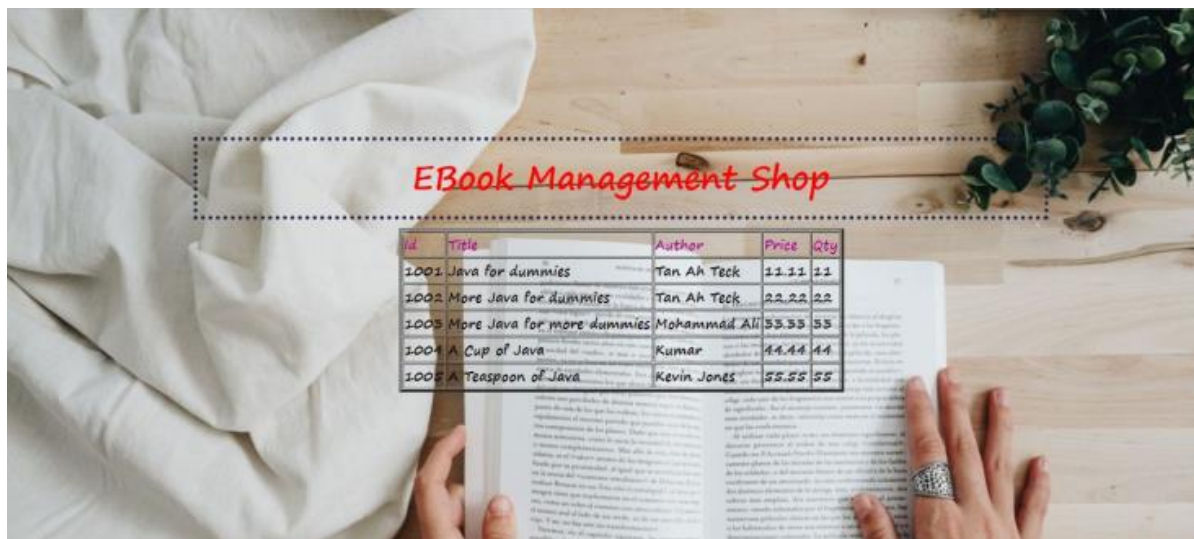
EBook Management Shop

| Id | Title | Author | Price | Qty |
|---|---|---|---|---|
| 1001 | Java for dummies | Tan Ah Teck | 11.11 | 11 |
| 1002 | More Java for dummies | Tan Ah Teck | 22.22 | 22 |
| 1003 | More Java for more dummies | Mohammad Ali | 33.33 | 33 |
| 1004 | A Cup of Java | Kumar | 44.44 | 44 |
| 1005 | A Teaspoon of Java | Kevin Jones | 55.55 | 55 |